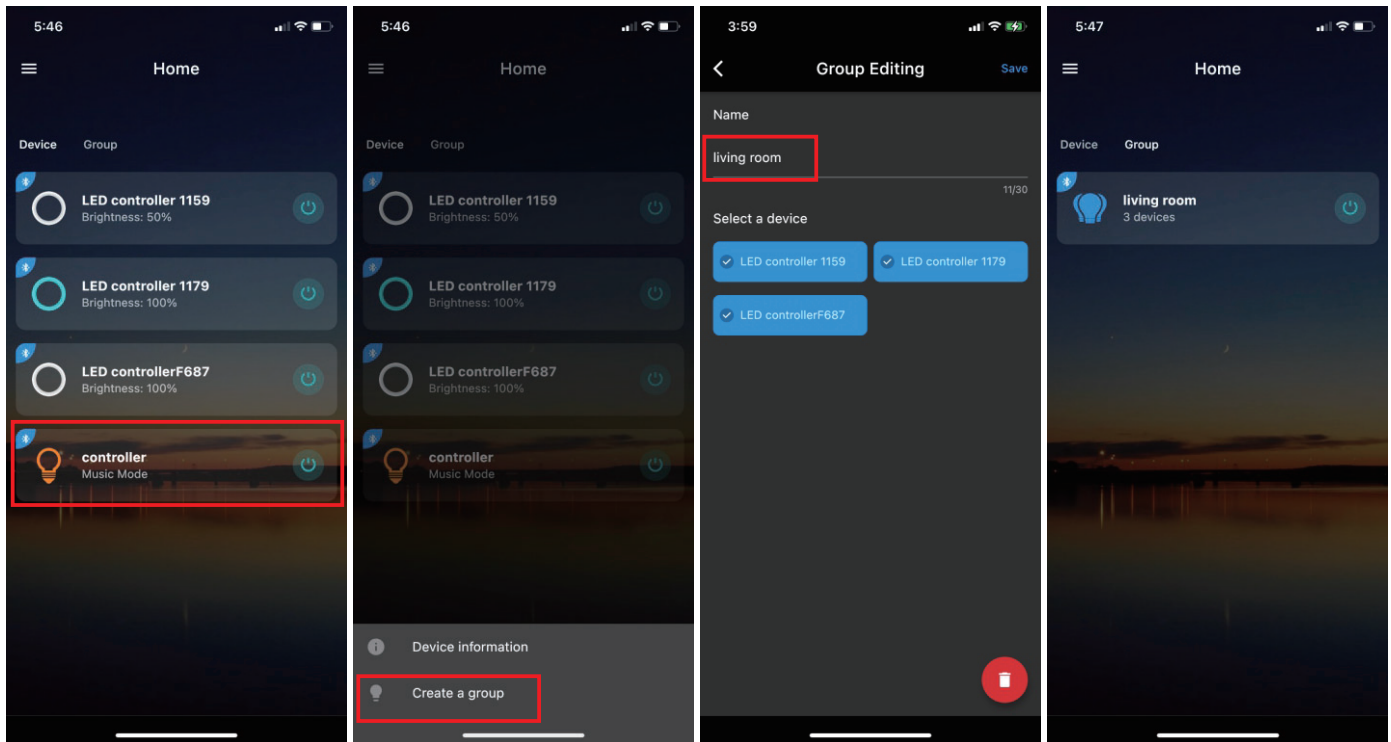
5:46

Home

Device Group

LED controller 1159
Brightness: 50%

LED controller 1179
Brightness: 100%

LED controllerF687
Brightness: 100%

controller
Music Mode

5:46

Home

Device Group

LED controller 1159
Brightness: 50%

LED controller 1179
Brightness: 100%

LED controllerF687
Brightness: 100%

controller
Music Mode

Device information

Create a group

3:59

Group Editing Save

Name

living room

11/30

Select a device

LED controller 1159

LED controller 1179

LED controllerF687

5:47

Home

Device Group

living room
3 devices